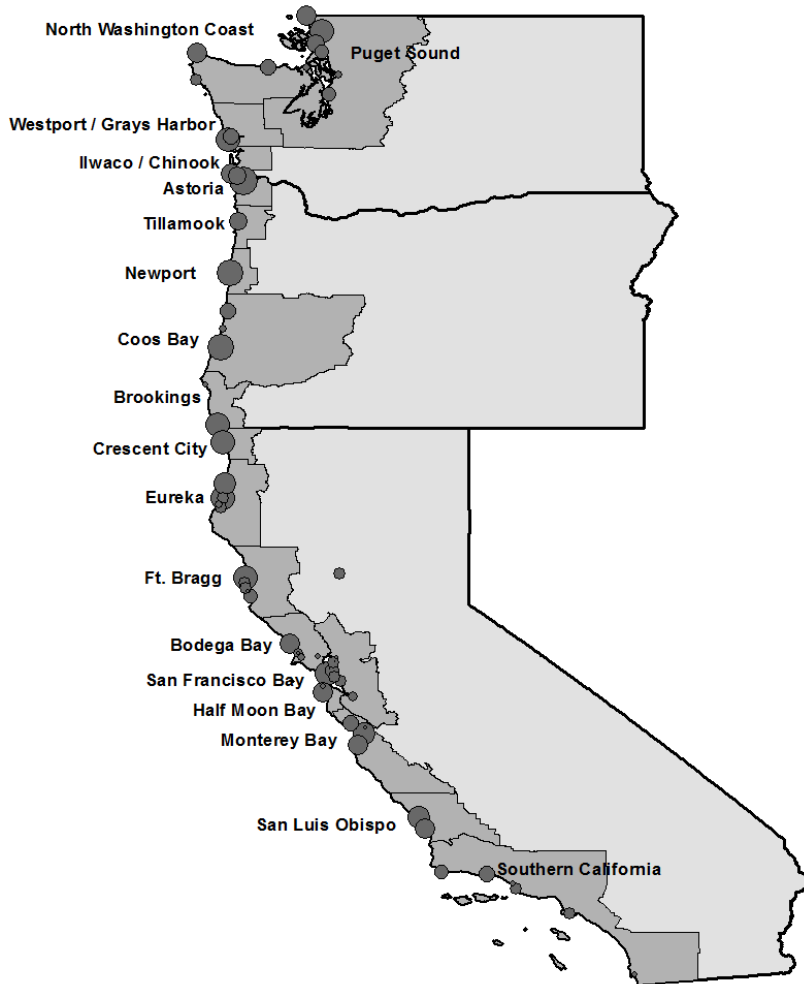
North Washington Coast
Puget Sound
Westport / Grays Harbor
Ilwaco / Chinook
Astoria
Tillamook
Newport
Coos Bay
Brookings
Crescent City
Eureka
Ft. Bragg
Bodega Bay
San Francisco Bay
Half Moon Bay
Monterey Bay
San Luis Obispo
Southern California